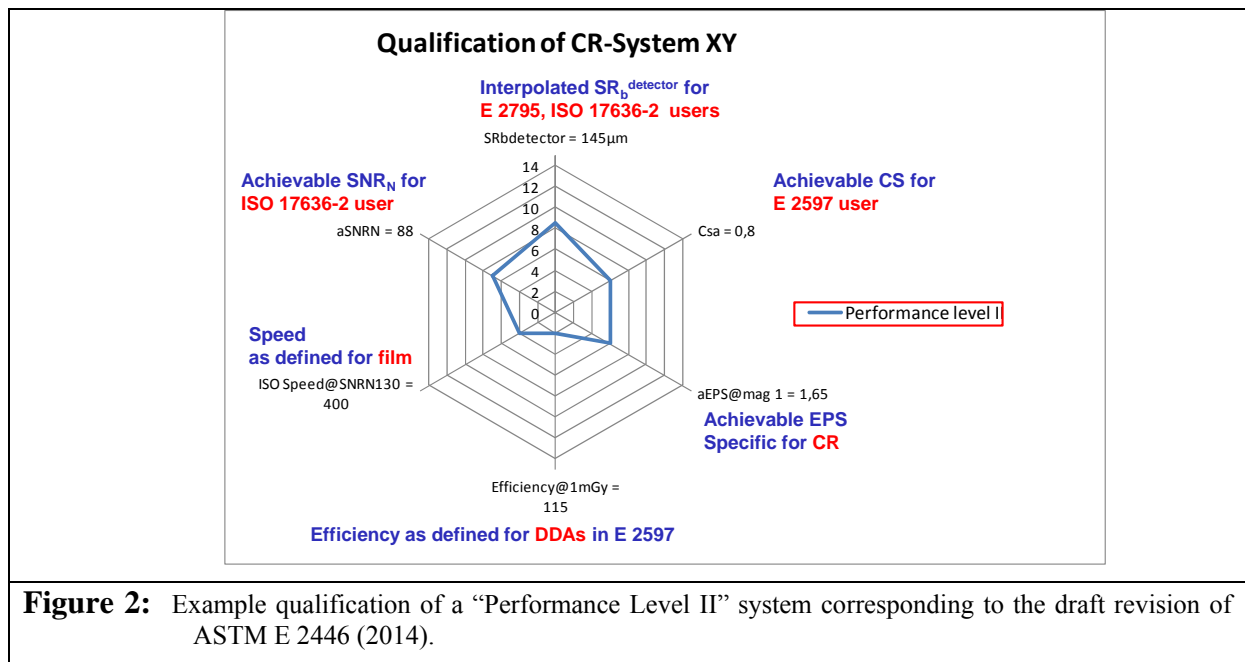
Qualification of CR-System XY

Interpolated $SR_b^{detector}$ for
E 2795, ISO 17636-2 users

SRbdetector = 145µm

14
12
10
8
6
4
2
0

Achievable $SNR_N$ for
ISO 17636-2 user

aSNRN = 88

Achievable CS for
E 2597 user

Csa = 0,8

Performance level I

Speed
as defined for film

ISO Speed@SNRN130 = 400

aEPS@mag 1 = 1,65

Achievable EPS
Specific for CR

Efficiency@1mGy = 115

Efficiency as defined for DDAs in E 2597

**Figure 2:** Example qualification of a “Performance Level II” system corresponding to the draft revision of ASTM E 2446 (2014).